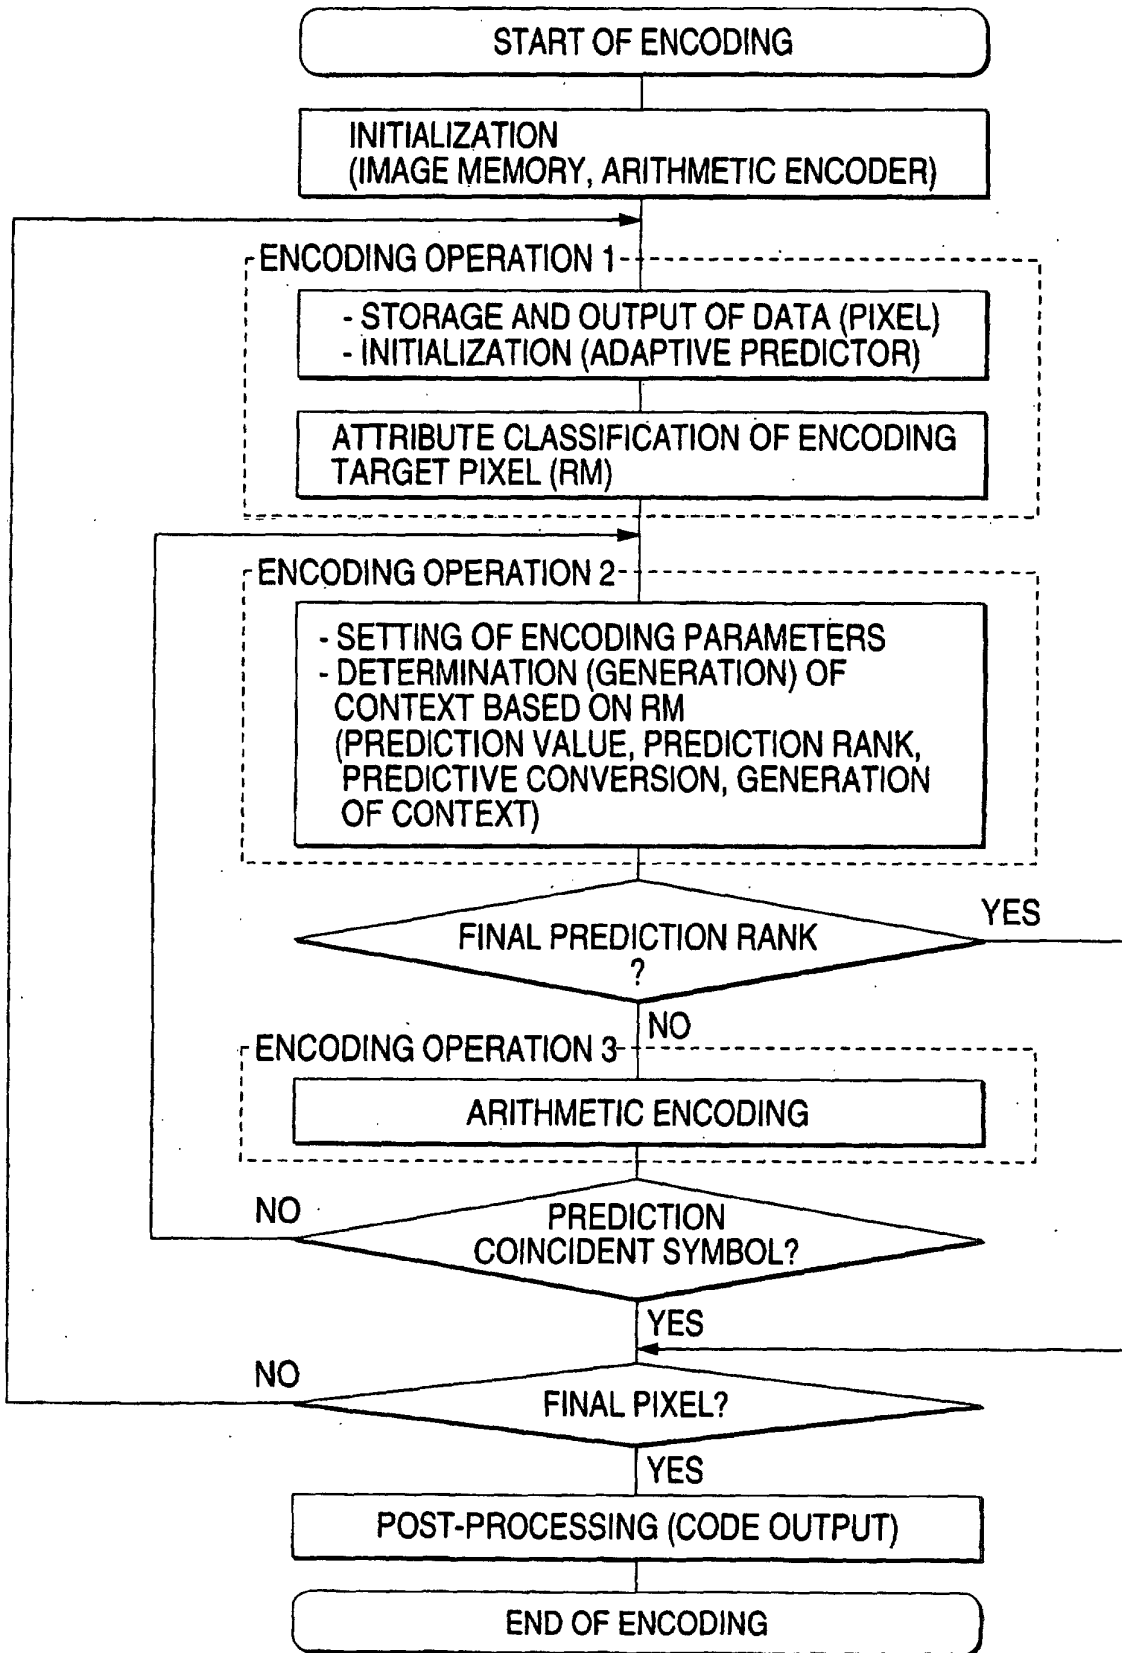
START OF ENCODING

INITIALIZATION
(IMAGE MEMORY, ARITHMETIC ENCODER)

ENCODING OPERATION 1

- STORAGE AND OUTPUT OF DATA (PIXEL)
- INITIALIZATION (ADAPTIVE PREDICTOR)

ATTRIBUTE CLASSIFICATION OF ENCODING TARGET PIXEL (RM)

ENCODING OPERATION 2

- SETTING OF ENCODING PARAMETERS
- DETERMINATION (GENERATION) OF CONTEXT BASED ON RM
(PREDICTION VALUE, PREDICTION RANK, PREDICTIVE CONVERSION, GENERATION OF CONTEXT)

FINAL PREDICTION RANK ?

YES

NO

ENCODING OPERATION 3

ARITHMETIC ENCODING

NO

PREDICTION COINCIDENT SYMBOL?

YES

NO

FINAL PIXEL?

YES

POST-PROCESSING (CODE OUTPUT)

END OF ENCODING